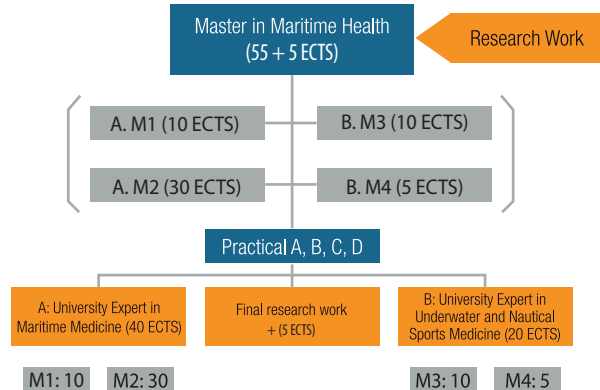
Master in Maritime Health
(55 + 5 ECTS)

Research Work

A. M1 (10 ECTS)

B. M3 (10 ECTS)

A. M2 (30 ECTS)

B. M4 (5 ECTS)

Practical A, B, C, D

A: University Expert in Maritime Medicine (40 ECTS)

Final research work + (5 ECTS)

B: University Expert in Underwater and Nautical Sports Medicine (20 ECTS)

M1: 10

M2: 30

M3: 10

M4: 5